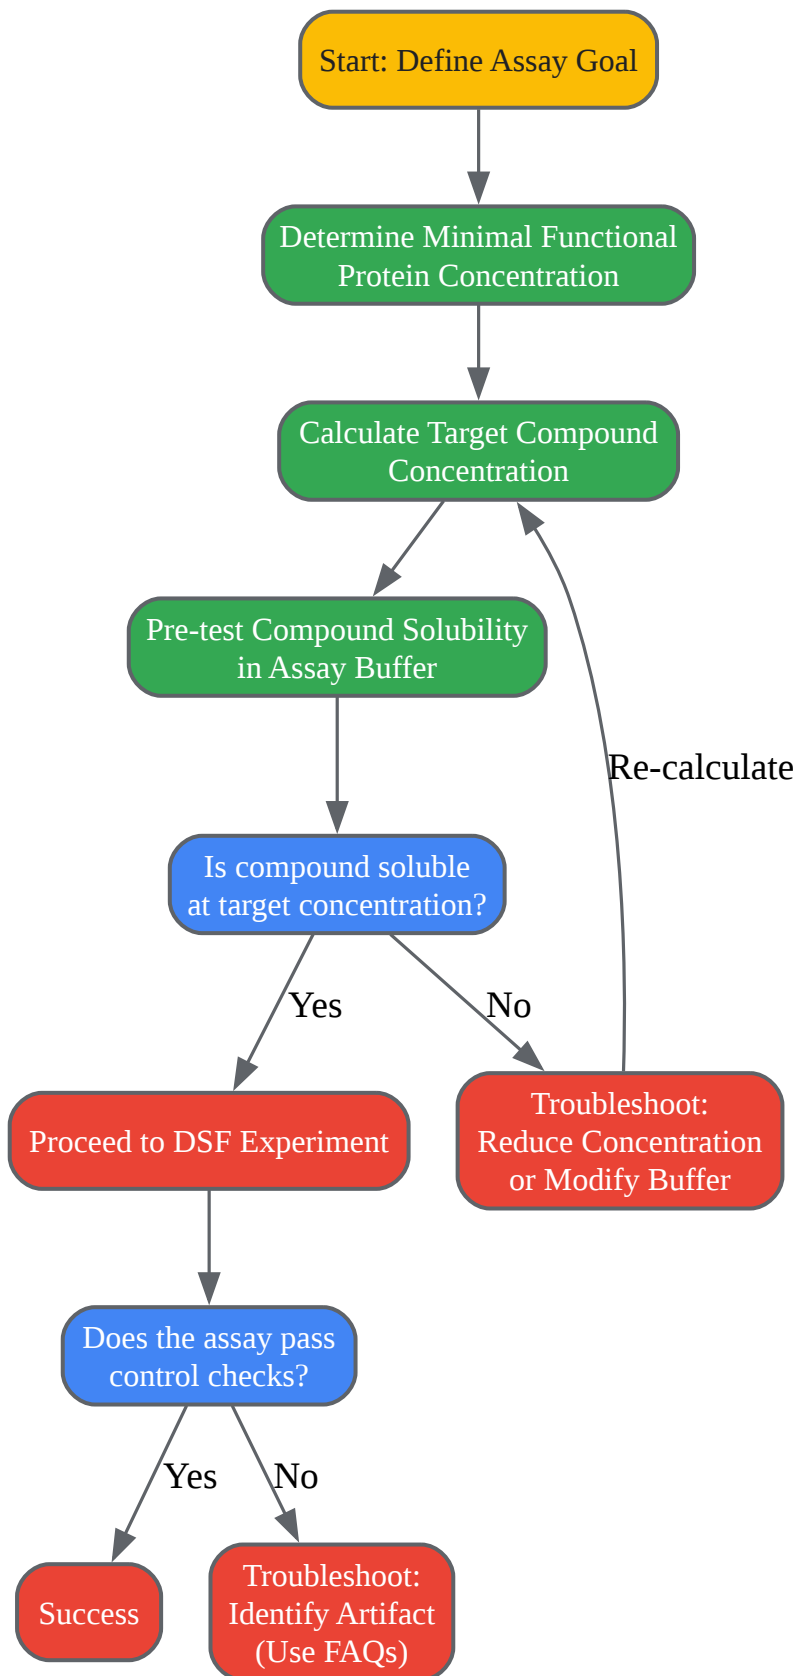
Start: Define Assay Goal

Determine Minimal Functional Protein Concentration

Calculate Target Compound Concentration

Pre-test Compound Solubility in Assay Buffer

Re-calculate

Is compound soluble at target concentration?

Yes

No

Proceed to DSF Experiment

Troubleshoot: Reduce Concentration or Modify Buffer

Does the assay pass control checks?

Yes

No

Success

Troubleshoot: Identify Artifact (Use FAQs)